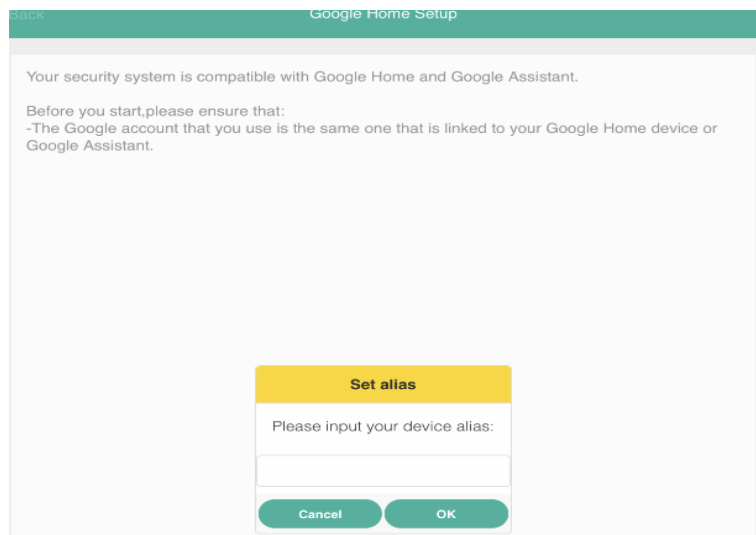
Back

Google Home Setup

Your security system is compatible with Google Home and Google Assistant.

Before you start,please ensure that:
-The Google account that you use is the same one that is linked to your Google Home device or Google Assistant.

Set alias

Please input your device alias:

Cancel

OK